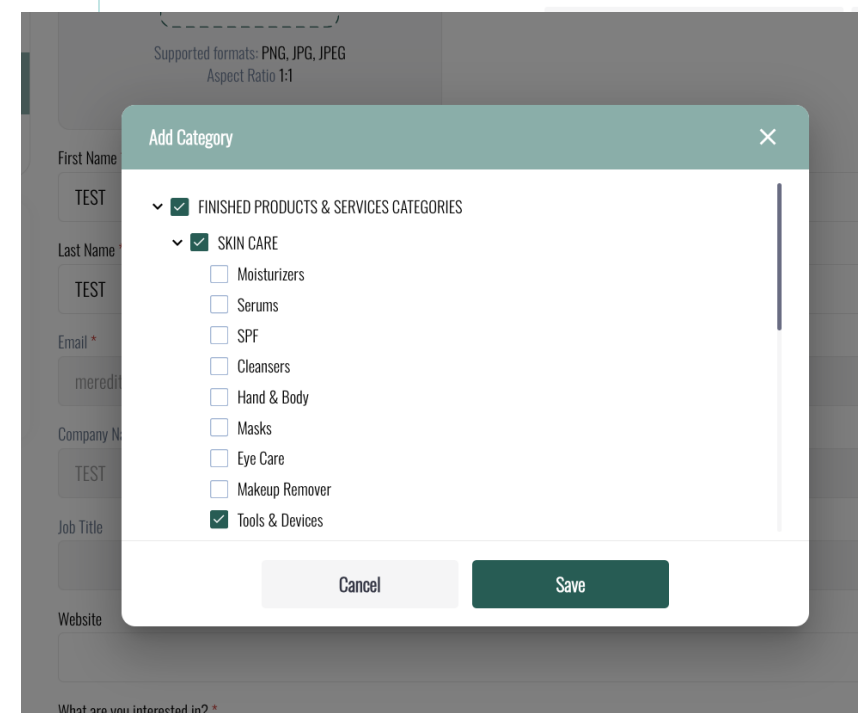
Supported formats: PNG, JPG, JPEG
Aspect Ratio 1:1

First Name
TEST
Last Name *
TEST
Email *
meredit
Company N
TEST
Job Title
Website
What are you interested in? *

Add Category
×

FINISHED PRODUCTS & SERVICES CATEGORIES
SKIN CARE
Moisturizers
Serums
SPF
Cleansers
Hand & Body
Masks
Eye Care
Makeup Remover
Tools & Devices

Cancel
Save